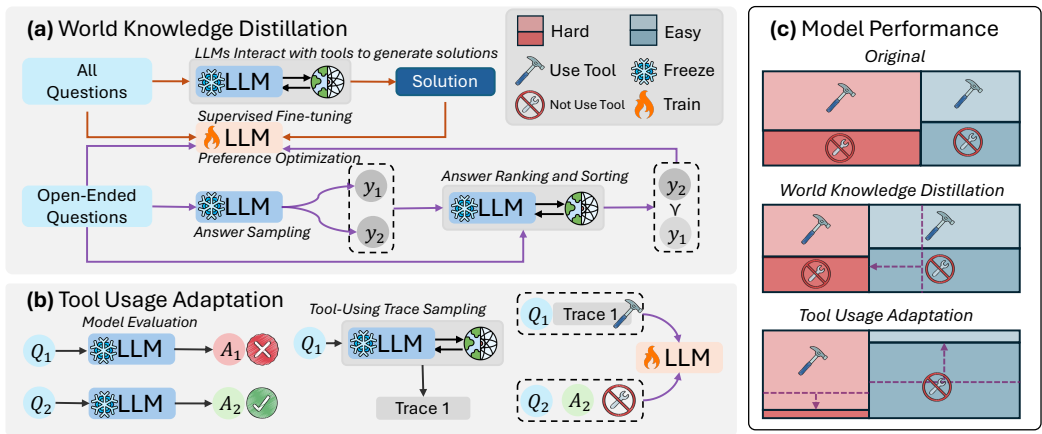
(a) World Knowledge Distillation

Hard
Easy
Use Tool
Freeze
Not Use Tool
Train

LLMs Interact with tools to generate solutions

All Questions

LLM

Solution

Supervised Fine-tuning

LLM

Preference Optimization

Open-Ended Questions

LLM

Answer Sampling

$y_1$

$y_2$

Answer Ranking and Sorting

LLM

$y_2$
$\succ$
$y_1$

(b) Tool Usage Adaptation

Model Evaluation

$Q_1$ LLM $A_1$

$Q_2$ LLM $A_2$

Tool-Using Trace Sampling

$Q_1$ LLM

Trace 1

$Q_1$ Trace 1

$Q_2$ $A_2$

LLM

(c) Model Performance

Original

World Knowledge Distillation

Tool Usage Adaptation